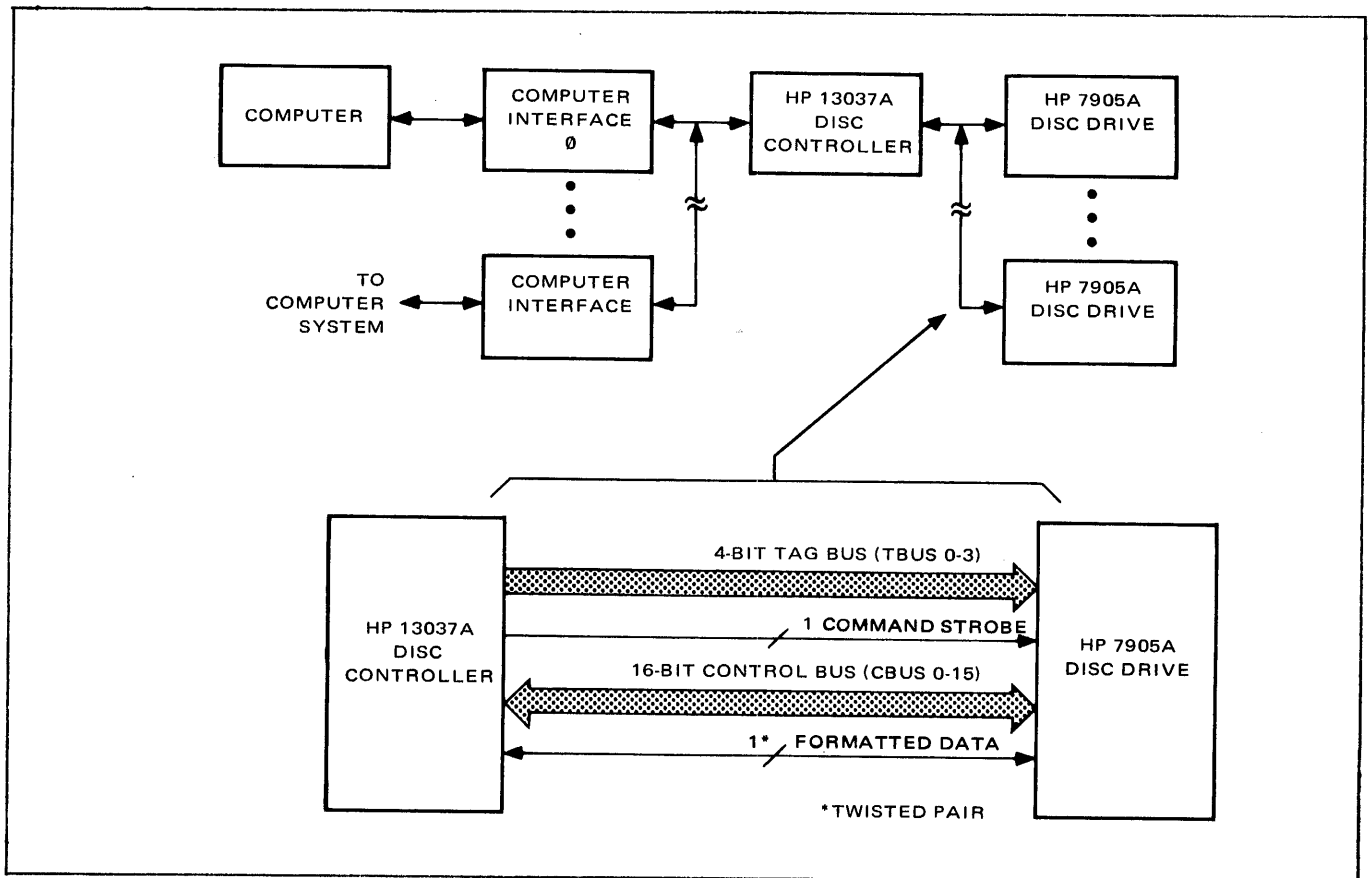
COMPUTER

COMPUTER INTERFACE Ø

HP 13037A DISC CONTROLLER

HP 7905A DISC DRIVE

TO COMPUTER SYSTEM

COMPUTER INTERFACE

HP 7905A DISC DRIVE

HP 13037A DISC CONTROLLER

4-BIT TAG BUS (TBUS 0-3)

1 COMMAND STROBE

16-BIT CONTROL BUS (CBUS 0-15)

1* FORMATTED DATA

HP 7905A DISC DRIVE

*TWISTED PAIR